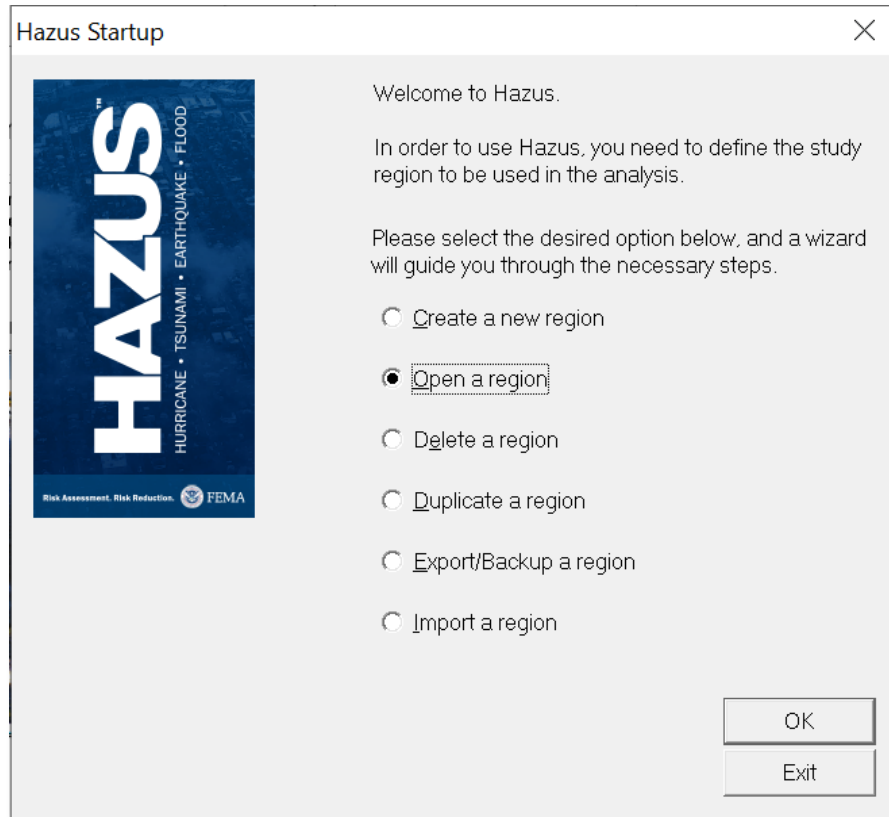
Hazus Startup

HAZUS™
HURRICANE • TSUNAMI • EARTHQUAKE • FLOOD
Risk Assessment. Risk Reduction. FEMA

Welcome to Hazus.

In order to use Hazus, you need to define the study region to be used in the analysis.

Please select the desired option below, and a wizard will guide you through the necessary steps.

Create a new region

Open a region

Delete a region

Duplicate a region

Export/Backup a region

Import a region

OK

Exit